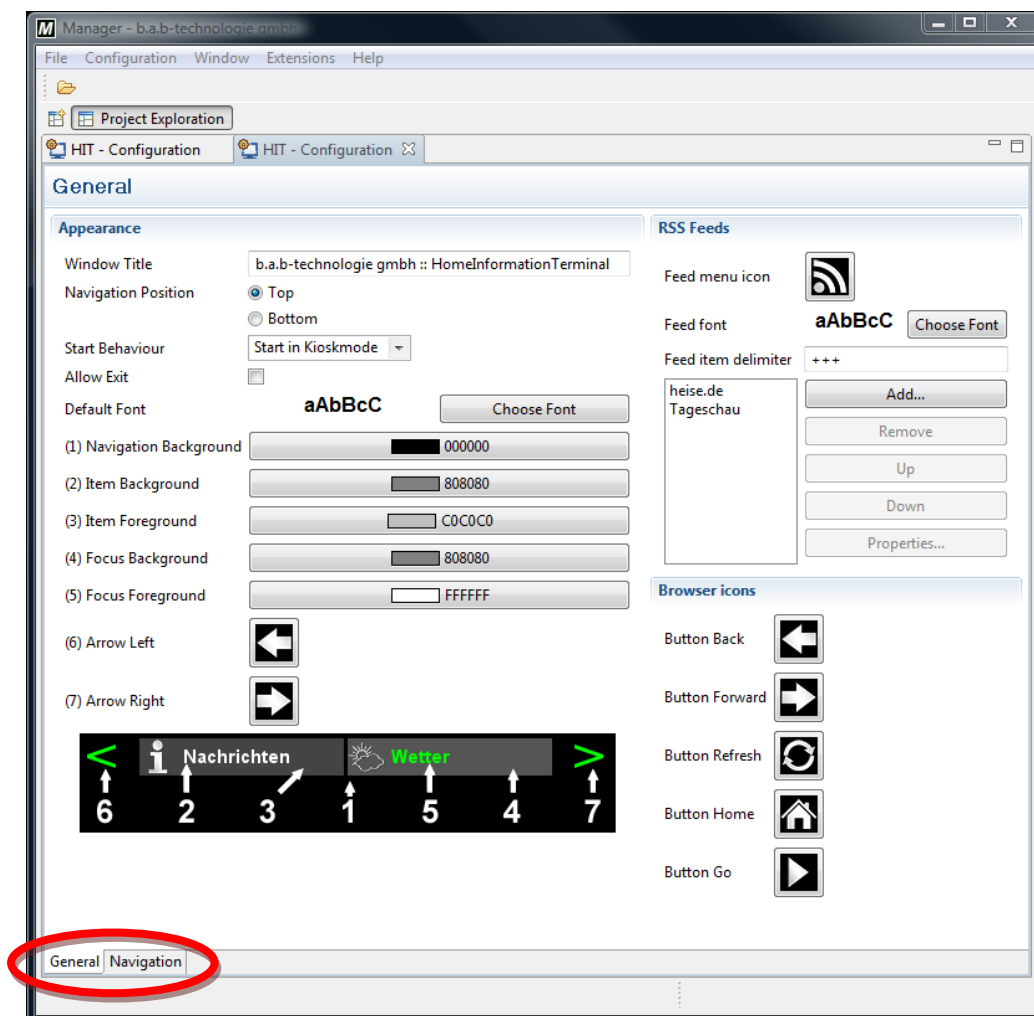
Manager - b.a.b-technologie gmbh

File Configuration Window Extensions Help

Project Exploration

HIT - Configuration HIT - Configuration

General

Appearance

Window Title b.a.b-technologie gmbh :: HomeInformationTerminal

Navigation Position Top Bottom

Start Behaviour Start in Kioskmode

Allow Exit

Default Font aAbBcC Choose Font

(1) Navigation Background 000000

(2) Item Background 808080

(3) Item Foreground C0C0C0

(4) Focus Background 808080

(5) Focus Foreground FFFFFF

(6) Arrow Left

(7) Arrow Right

< Nachrichten Wetter >

6 2 3 1 5 4 7

RSS Feeds

Feed menu icon

Feed font aAbBcC Choose Font

Feed item delimiter +++

heise.de
Tageschau

Add...

Remove

Up

Down

Properties...

Browser icons

Button Back

Button Forward

Button Refresh

Button Home

Button Go

General Navigation